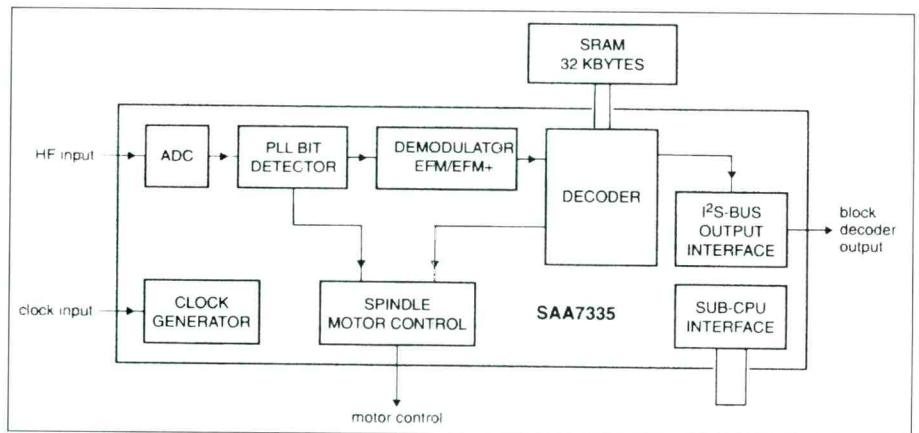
SRAM
32 KBYTES

HF input

ADC

PLL BIT
DETECTOR

DEMODULATOR
EFM/EFM+

DECODER

I$^2$S-BUS
OUTPUT
INTERFACE

block
decoder
output

clock input

CLOCK
GENERATOR

SPINDLE
MOTOR CONTROL

SAA7335

SUB-CPU
INTERFACE

motor control